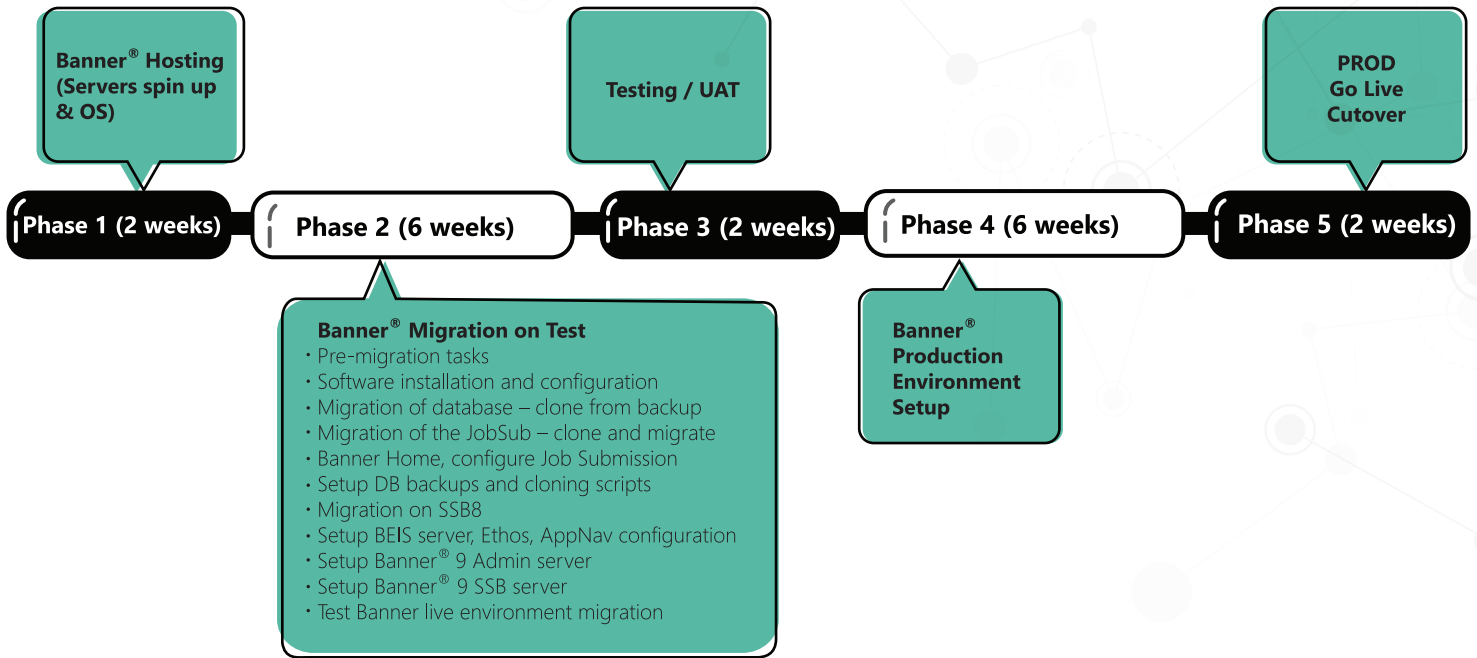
Banner® Hosting (Servers spin up & OS)

Testing / UAT

PROD
Go Live
Cutover

Phase 1 (2 weeks)

Phase 2 (6 weeks)

Phase 3 (2 weeks)

Phase 4 (6 weeks)

Phase 5 (2 weeks)

Banner® Migration on Test
・Pre-migration tasks
・Software installation and configuration
・Migration of database – clone from backup
・Migration of the JobSub – clone and migrate
・Banner Home, configure Job Submission
・Setup DB backups and cloning scripts
・Migration on SSB8
・Setup BEIS server, Ethos, AppNav configuration
・Setup Banner® 9 Admin server
・Setup Banner® 9 SSB server
・Test Banner live environment migration

Banner® Production Environment Setup